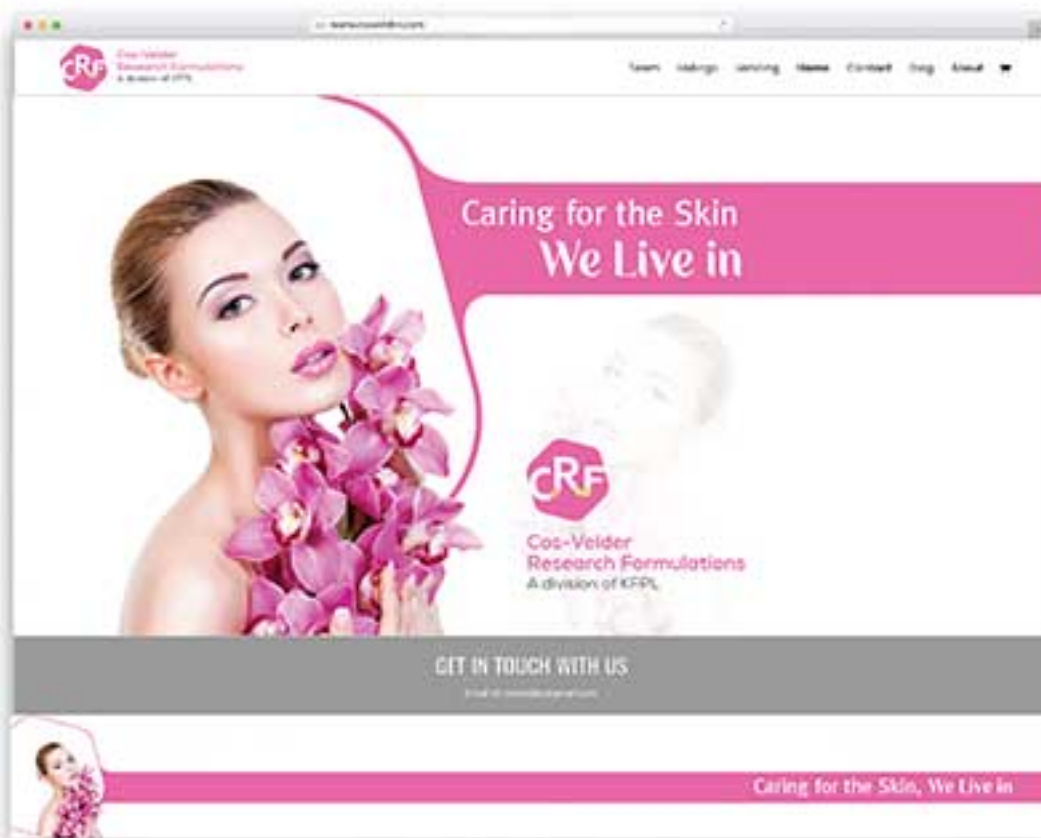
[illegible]

CRF Cos-Velder Research Formulations A division of KFPL

Team Makings Vending Home Contact Blog About

Caring for the Skin We Live in

CRF

Cos-Velder Research Formulations A division of KFPL

GET IN TOUCH WITH US

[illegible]

Caring for the Skin, We Live in